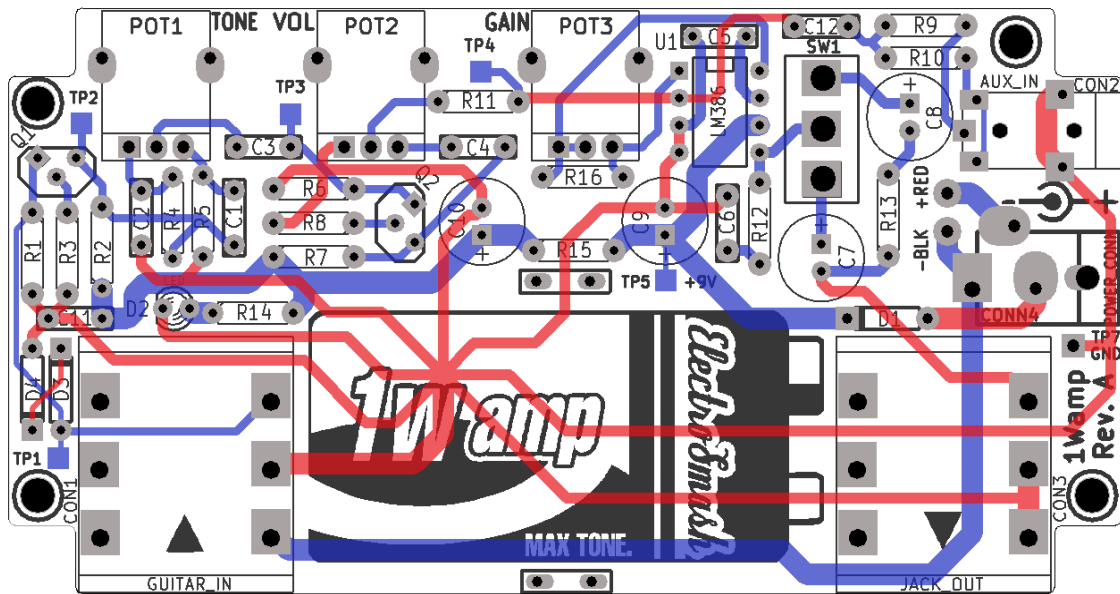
POT1
TONE
VOL
POT2
GAIN
POT3
TP4
U1
C5
C12
R9
SW1
R10
TP2
TP3
R11
LM386
AUX_IN
CON2
Q1
C3
C4
C8
R16
R6
Q2
R8
C10
C9
C6
R12
R13
+RED
C2
R4
R5
C1
R1
R3
R2
R7
R15
C7
-BLK
TP5
+9V
POWER_CONN
D2
R14
D1
CONN4
C11
TP
GND
D4
D3
1W amp
ElectroSmash
1Wamp
Rev. A
TP1
CON1
CON3
MAX TONE.
GUITAR_IN
JACK_OUT